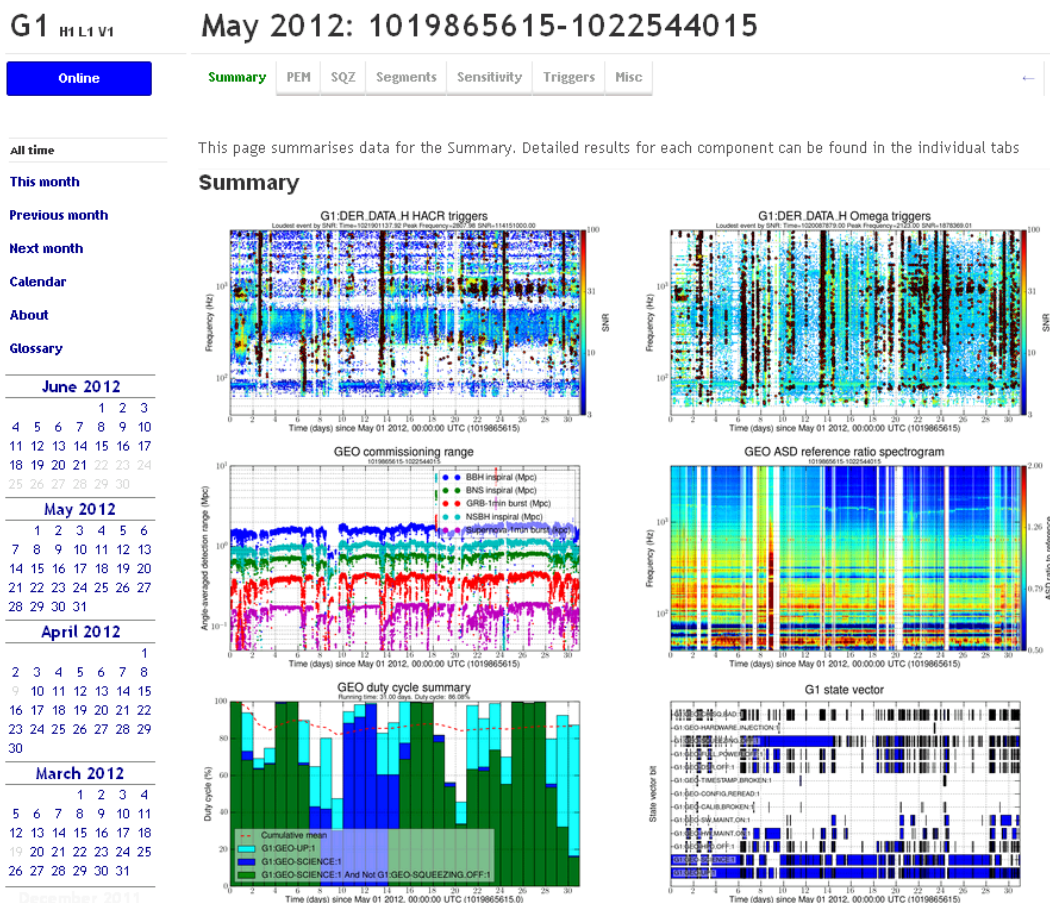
G1 H1 L1 V1

May 2012: 1019865615-1022544015

Online

Summary | PEM | SQZ | Segments | Sensitivity | Triggers | Misc

←

All time
This month
Previous month
Next month
Calendar
About
Glossary

June 2012

| | | | | | | |
|---|---|---|---|---|---|---|
| | | | | 1 | 2 | 3 |
| 4 | 5 | 6 | 7 | 8 | 9 | 10 |
| 11 | 12 | 13 | 14 | 15 | 16 | 17 |
| 18 | 19 | 20 | 21 | 22 | 23 | 24 |
| 25 | 26 | 27 | 28 | 29 | 30 | |

May 2012

| | | | | | | |
|---|---|---|---|---|---|---|
| | 1 | 2 | 3 | 4 | 5 | 6 |
| 7 | 8 | 9 | 10 | 11 | 12 | 13 |
| 14 | 15 | 16 | 17 | 18 | 19 | 20 |
| 21 | 22 | 23 | 24 | 25 | 26 | 27 |
| 28 | 29 | 30 | 31 | | | |

April 2012

| | | | | | | |
|---|---|---|---|---|---|---|
| | | | | | | 1 |
| 2 | 3 | 4 | 5 | 6 | 7 | 8 |
| 9 | 10 | 11 | 12 | 13 | 14 | 15 |
| 16 | 17 | 18 | 19 | 20 | 21 | 22 |
| 23 | 24 | 25 | 26 | 27 | 28 | 29 |
| 30 | | | | | | |

March 2012

| | | | | | | |
|---|---|---|---|---|---|---|
| | | | 1 | 2 | 3 | 4 |
| 5 | 6 | 7 | 8 | 9 | 10 | 11 |
| 12 | 13 | 14 | 15 | 16 | 17 | 18 |
| 19 | 20 | 21 | 22 | 23 | 24 | 25 |
| 26 | 27 | 28 | 29 | 30 | 31 | |

December 2011

This page summarises data for the Summary. Detailed results for each component can be found in the individual tabs

Summary

G1:DER_DATA_H HACR triggers
Loudest event by SNR: Time=1021901137.92 Peak Frequency=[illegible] SNR=11451000.00
Frequency (Hz)
SNR
Time (days) since May 01 2012, 00:00:00 UTC (1019865615)

G1:DER_DATA_H Omega triggers
Loudest event by SNR: Time=1020087879.00 Peak Frequency=2123.00 SNR=1878369.01
Frequency (Hz)
SNR
Time (days) since May 01 2012, 00:00:00 UTC (1019865615)

GEO commissioning range
1019865615-1022544015
BBH inspiral (Mpc)
BNS inspiral (Mpc)
GRB-1min burst (Mpc)
NSBH inspiral (Mpc)
Supernova-1min burst (Mpc)
Angle-averaged detection range (Mpc)
Time (days) since May 01 2012, 00:00:00 UTC (1019865615)

GEO ASD reference ratio spectrogram
1019865615-1022544015
Frequency (Hz)
ASD ratio to reference
Time (days) since May 01 2012, 00:00:00 UTC (1019865615)

GEO duty cycle summary
Running time: 31.00 days. Duty cycle: 86.08%
Duty cycle (%)
Cumulative mean
G1:GEO-UP:1
G1:GEO-SCIENCE:1
G1:GEO-SCIENCE:1 And Not G1:GEO-SQUEEZING_OFF:1
Time (days) since May 01 2012, 00:00:00 UTC (1019865615.0)

G1 state vector
G1:GEO-HARDWARE_INJECTION:1
G1:GEO-TIMESTAMP_BROKEN:1
G1:GEO-CONFIG_REREAD:1
G1:GEO-CALIB_BROKEN:1
G1:GEO-SW_MAINT_ON:1
G1:GEO-HW_MAINT_ON:1
State vector bit
Time (days) since May 01 2012, 00:00:00 UTC (1019865615)